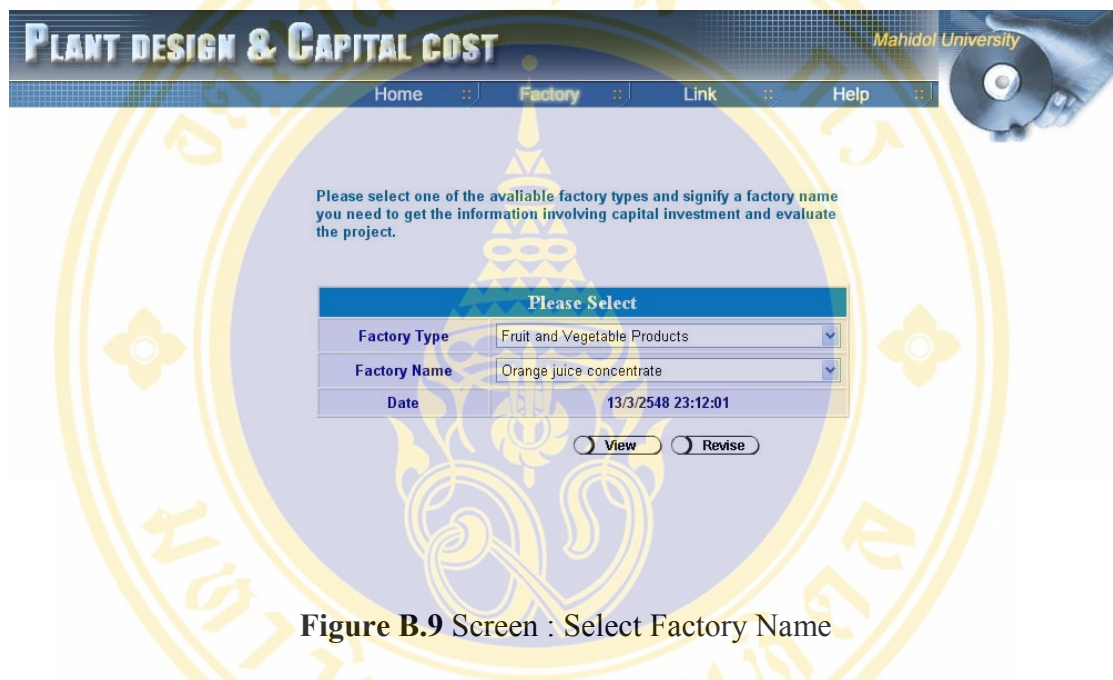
PLANT DESIGN & CAPITAL COST

Mahidol University

Home :: Factory :: Link :: Help ::

Please select one of the avaliable factory types and signify a factory name you need to get the information involving capital investment and evaluate the project.

| Please Select | |
|---|---|
| Factory Type | Fruit and Vegetable Products |
| Factory Name | Orange juice concentrate |
| Date | 13/3/2548 23:12:01 |

View Revise

**Figure B.9** Screen : Select Factory Name